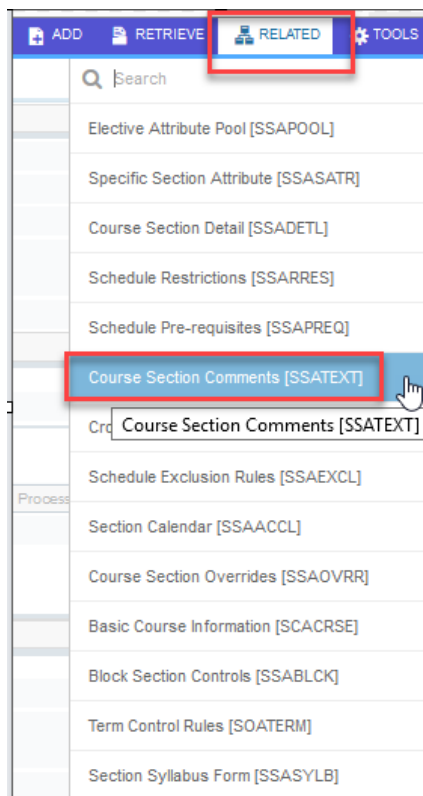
ADD RETRIEVE RELATED TOOLS

Search

Elective Attribute Pool [SSAPOOL]

Specific Section Attribute [SSASATR]

Course Section Detail [SSADETL]

Schedule Restrictions [SSARRES]

Schedule Pre-requisites [SSAPREQ]

Course Section Comments [SSATEXT]

Cro Course Section Comments [SSATEXT]

Process

Schedule Exclusion Rules [SSAEXCL]

Section Calendar [SSAACCL]

Course Section Overrides [SSAOVRR]

Basic Course Information [SCACRSE]

Block Section Controls [SSABLCK]

Term Control Rules [SOATERM]

Section Syllabus Form [SSASYLB]